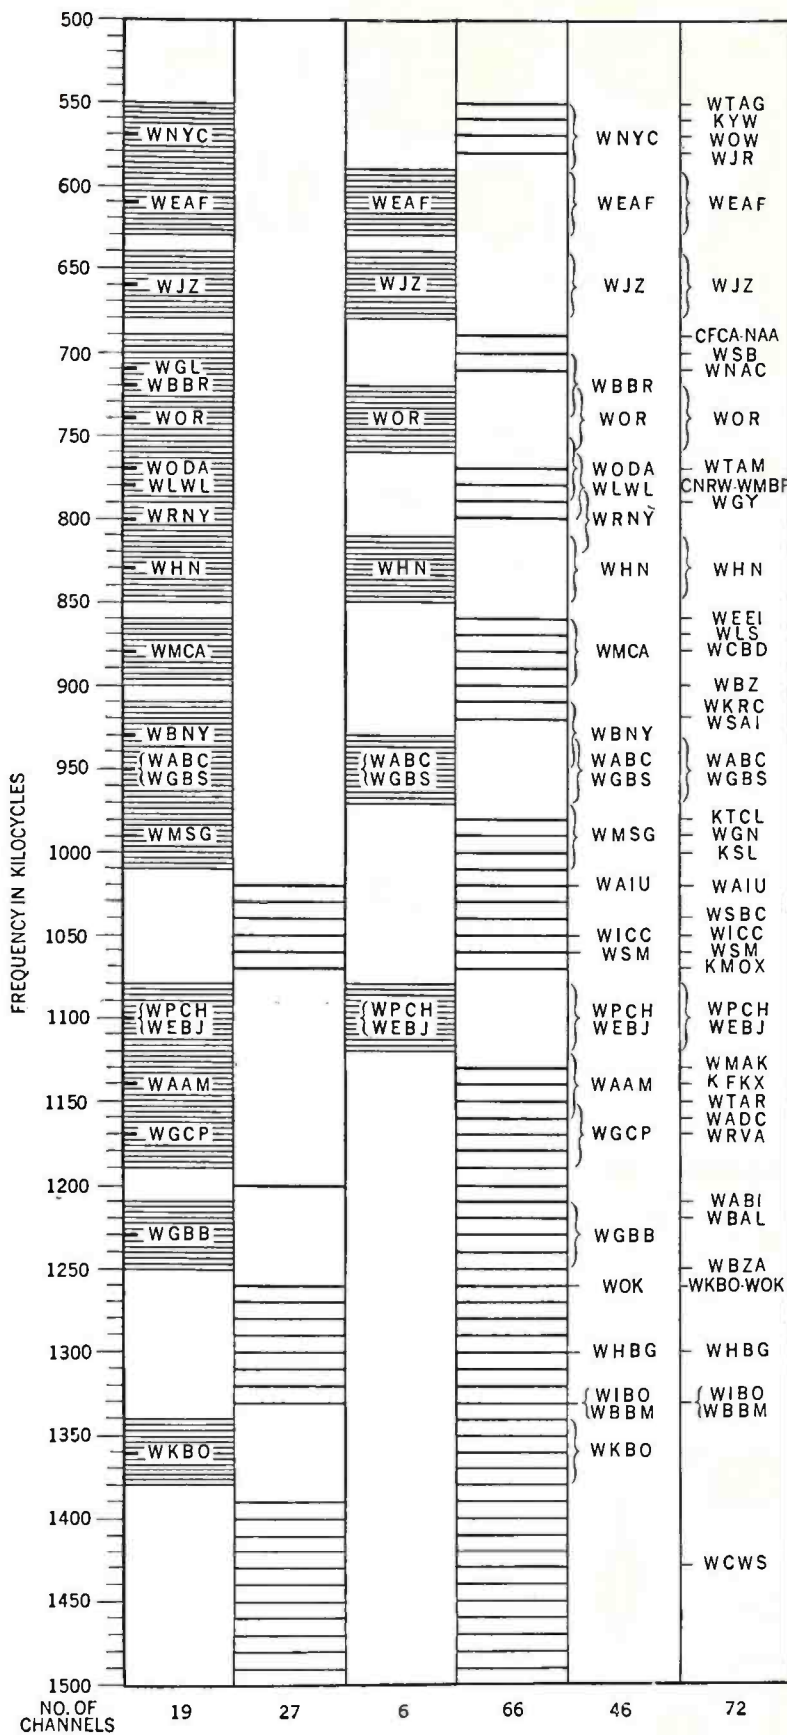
500
550
600
650
700
750
800
850
900
950
1000
1050
1100
1150
1200
1250
1300
1350
1400
1450
1500

FREQUENCY IN KILOCYCLES

WNYC
WEAF
WJZ
WGL
WBBR
WOR
WODA
WLWL
WRNY
WHN
WMCA
WBNY
WABC
WGBS
WMSG
WPCH
WEBJ
WAAM
WGCP
WGBB
WKBO

WEAF
WJZ
WOR
WHN
WABC
WGBS
WPCH
WEBJ

WNYC
WEAF
WJZ
WBBR
WOR
WODA
WLWL
WRNY
WHN
WMCA
WBNY
WABC
WGBS
WMSG
WAIU
WICC
WSM
WPCH
WEBJ
WAAM
WGCP
WGBB
WOK
WHBG
WIBO
WBBM
WKBO

WTAG
KYW
WOW
WJR
WEAF
WJZ
CFCA-NAA
WSB
WNAC
WOR
WTAM
CNRW-WMBF
WGY
WHN
WEEI
WLS
WCBD
WBZ
WKRC
WSAI
WABC
WGBS
KTCL
WGN
KSL
WAIU
WSBC
WICC
WSM
KMOX
WPCH
WEBJ
WMAK
KFKX
WTAR
WADC
WRVA
WABI
WBAL
WBZA
WKBO-WOK
WHBG
WIBO
WBBM
WCWS

NO. OF CHANNELS
19
27
6
66
46
72